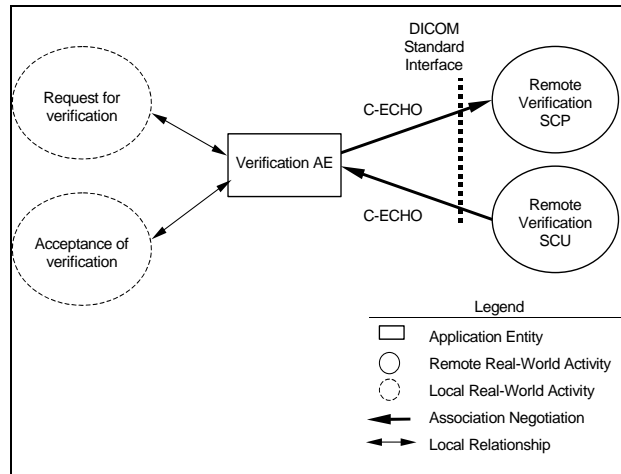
DICOM Standard Interface

Request for verification

C-ECHO

Remote Verification SCP

Verification AE

Remote Verification SCU

C-ECHO

Acceptance of verification

Legend

Application Entity

Remote Real-World Activity

Local Real-World Activity

Association Negotiation

Local Relationship